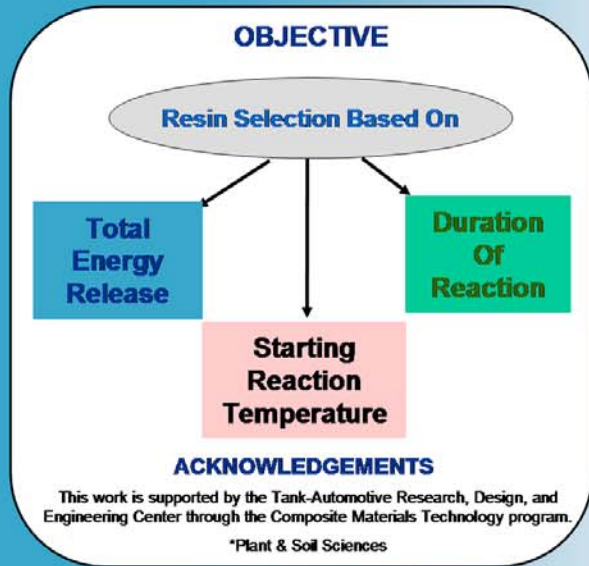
OBJECTIVE

Resin Selection Based On

Total Energy Release

Duration Of Reaction

Starting Reaction Temperature

ACKNOWLEDGEMENTS

This work is supported by the Tank-Automotive Research, Design, and Engineering Center through the Composite Materials Technology program.

*Plant & Soil Sciences